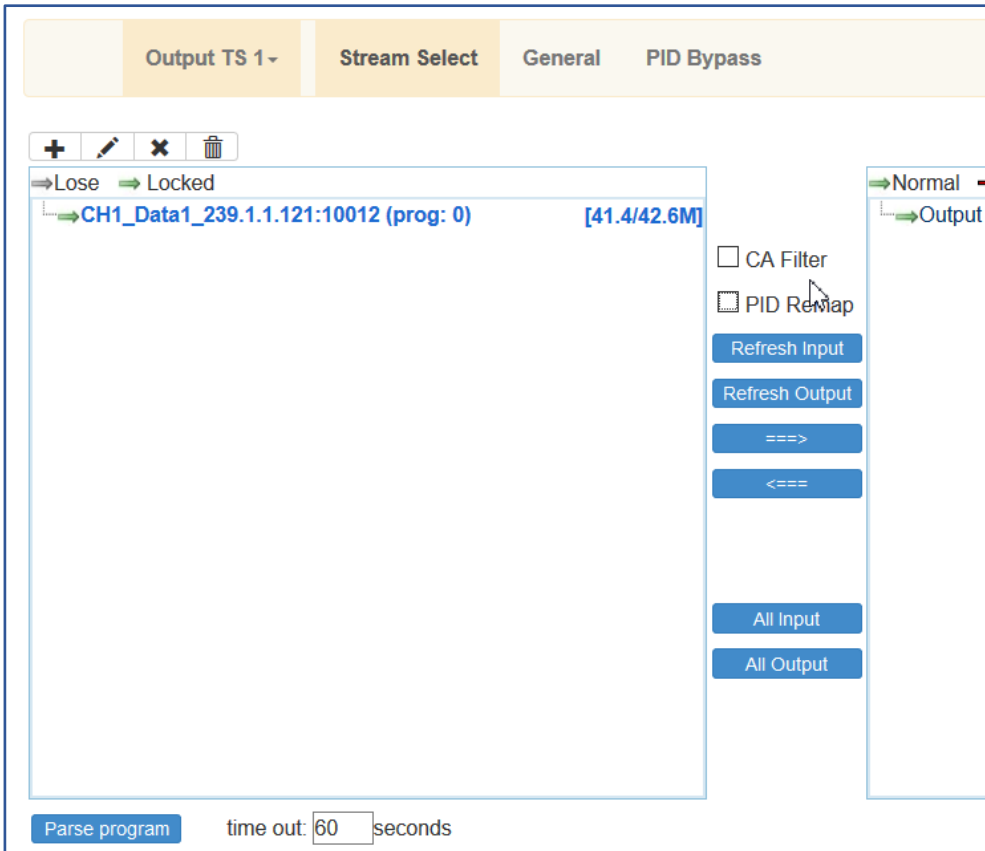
Output TS 1 Stream Select General PID Bypass

⇒Lose ⇒ Locked

⇒CH1_Data1_239.1.1.121:10012 (prog: 0) [41.4/42.6M]

CA Filter

PID Remap

Refresh Input

Refresh Output

===>

<===

All Input

All Output

⇒Normal

⇒Output

Parse program time out: 60 seconds